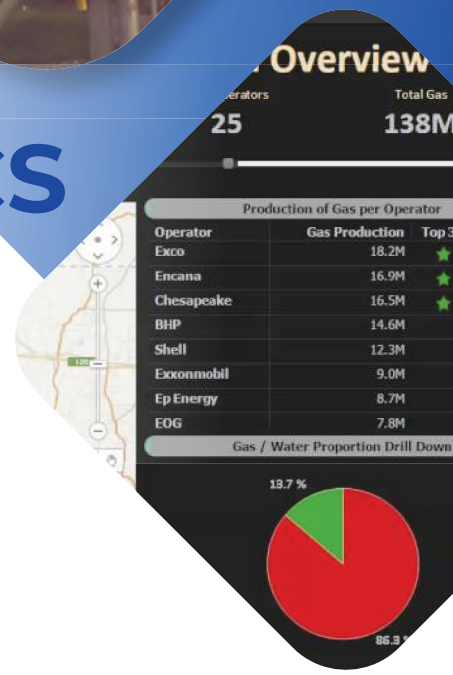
Overview

erators

25

Total Gas

138M

cs

Production of Gas per Operator

| Operator | Gas Production | Top 3 |
|---|---|---|
| Exco | 18.2M | |
| Encana | 16.9M | |
| Chesapeake | 16.5M | |
| BHP | 14.6M | |
| Shell | 12.3M | |
| Exxonmobil | 9.0M | |
| Ep Energy | 8.7M | |
| EOG | 7.8M | |

Gas / Water Proportion Drill Down

13.7 %

86.3 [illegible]

120